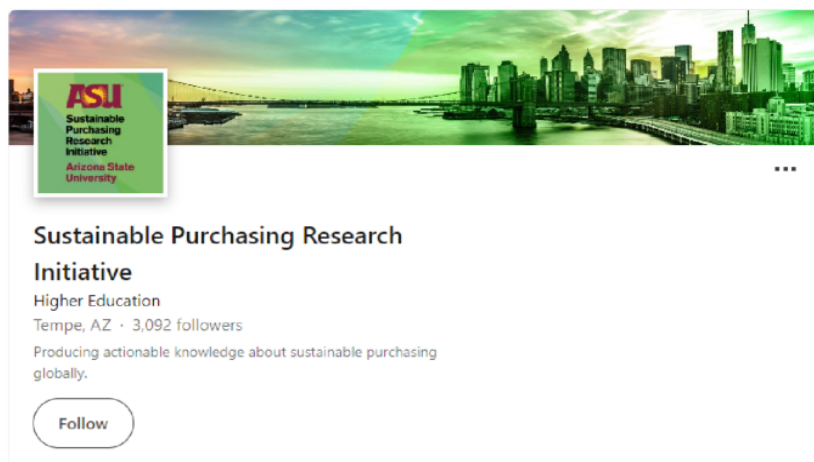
ASU
Sustainable Purchasing Research Initiative
Arizona State University

...

Sustainable Purchasing Research Initiative

Higher Education

Tempe, AZ · 3,092 followers

Producing actionable knowledge about sustainable purchasing globally.

Follow